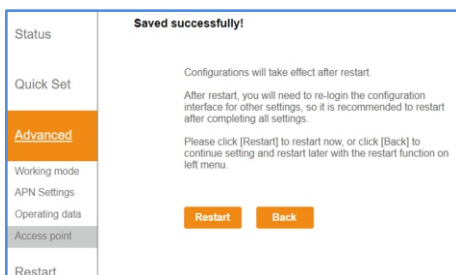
Status

Quick Set

Advanced

Working mode

APN Settings

Operating data

Access point

Restart

Saved successfully!

Configurations will take effect after restart.

After restart, you will need to re-login the configuration interface for other settings, so it is recommended to restart after completing all settings.

Please click [Restart] to restart now, or click [Back] to continue setting and restart later with the restart function on left menu.

Restart

Back